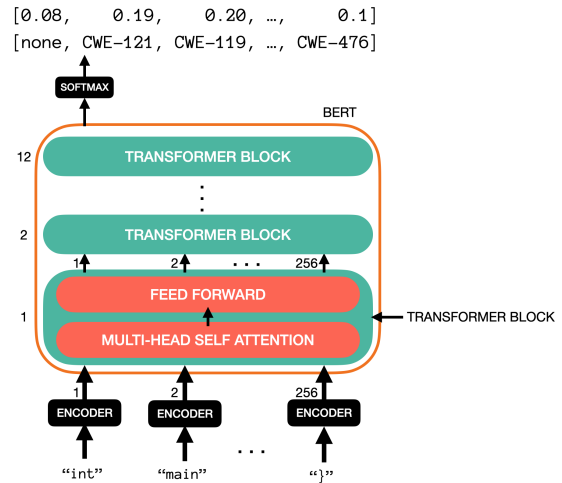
[0.08, 0.19, 0.20, …, 0.1]
[none, CWE-121, CWE-119, …, CWE-476]

SOFTMAX

BERT

12 TRANSFORMER BLOCK

2 TRANSFORMER BLOCK

1 2 … 256

FEED FORWARD

1 MULTI-HEAD SELF ATTENTION

TRANSFORMER BLOCK

1 2 256

ENCODER ENCODER ENCODER

“int” “main” … “}”